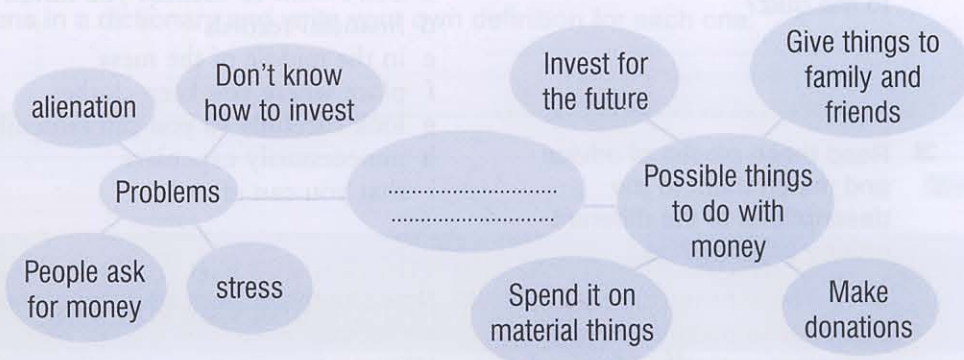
alienation

Don't know how to invest

Problems

People ask for money

stress

..............................
..............................

Invest for the future

Give things to family and friends

Possible things to do with money

Spend it on material things

Make donations